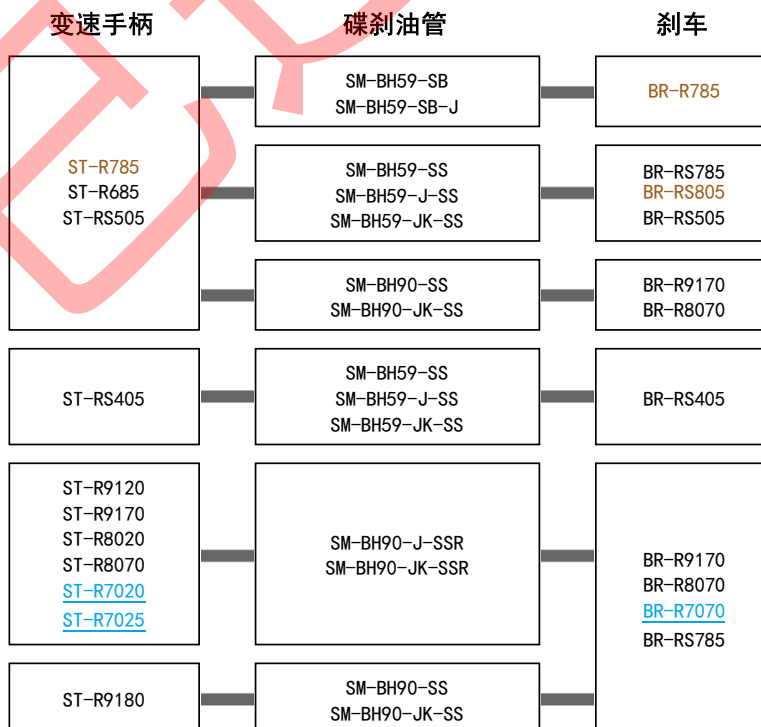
变速手柄

碟刹油管

刹车

ST-R785
ST-R685
ST-RS505

SM-BH59-SB
SM-BH59-SB-J

BR-R785

SM-BH59-SS
SM-BH59-J-SS
SM-BH59-JK-SS

BR-RS785
BR-RS805
BR-RS505

SM-BH90-SS
SM-BH90-JK-SS

BR-R9170
BR-R8070

ST-RS405

SM-BH59-SS
SM-BH59-J-SS
SM-BH59-JK-SS

BR-RS405

ST-R9120
ST-R9170
ST-R8020
ST-R8070
ST-R7020
ST-R7025

SM-BH90-J-SSR
SM-BH90-JK-SSR

BR-R9170
BR-R8070
BR-R7070
BR-RS785

ST-R9180

SM-BH90-SS
SM-BH90-JK-SS